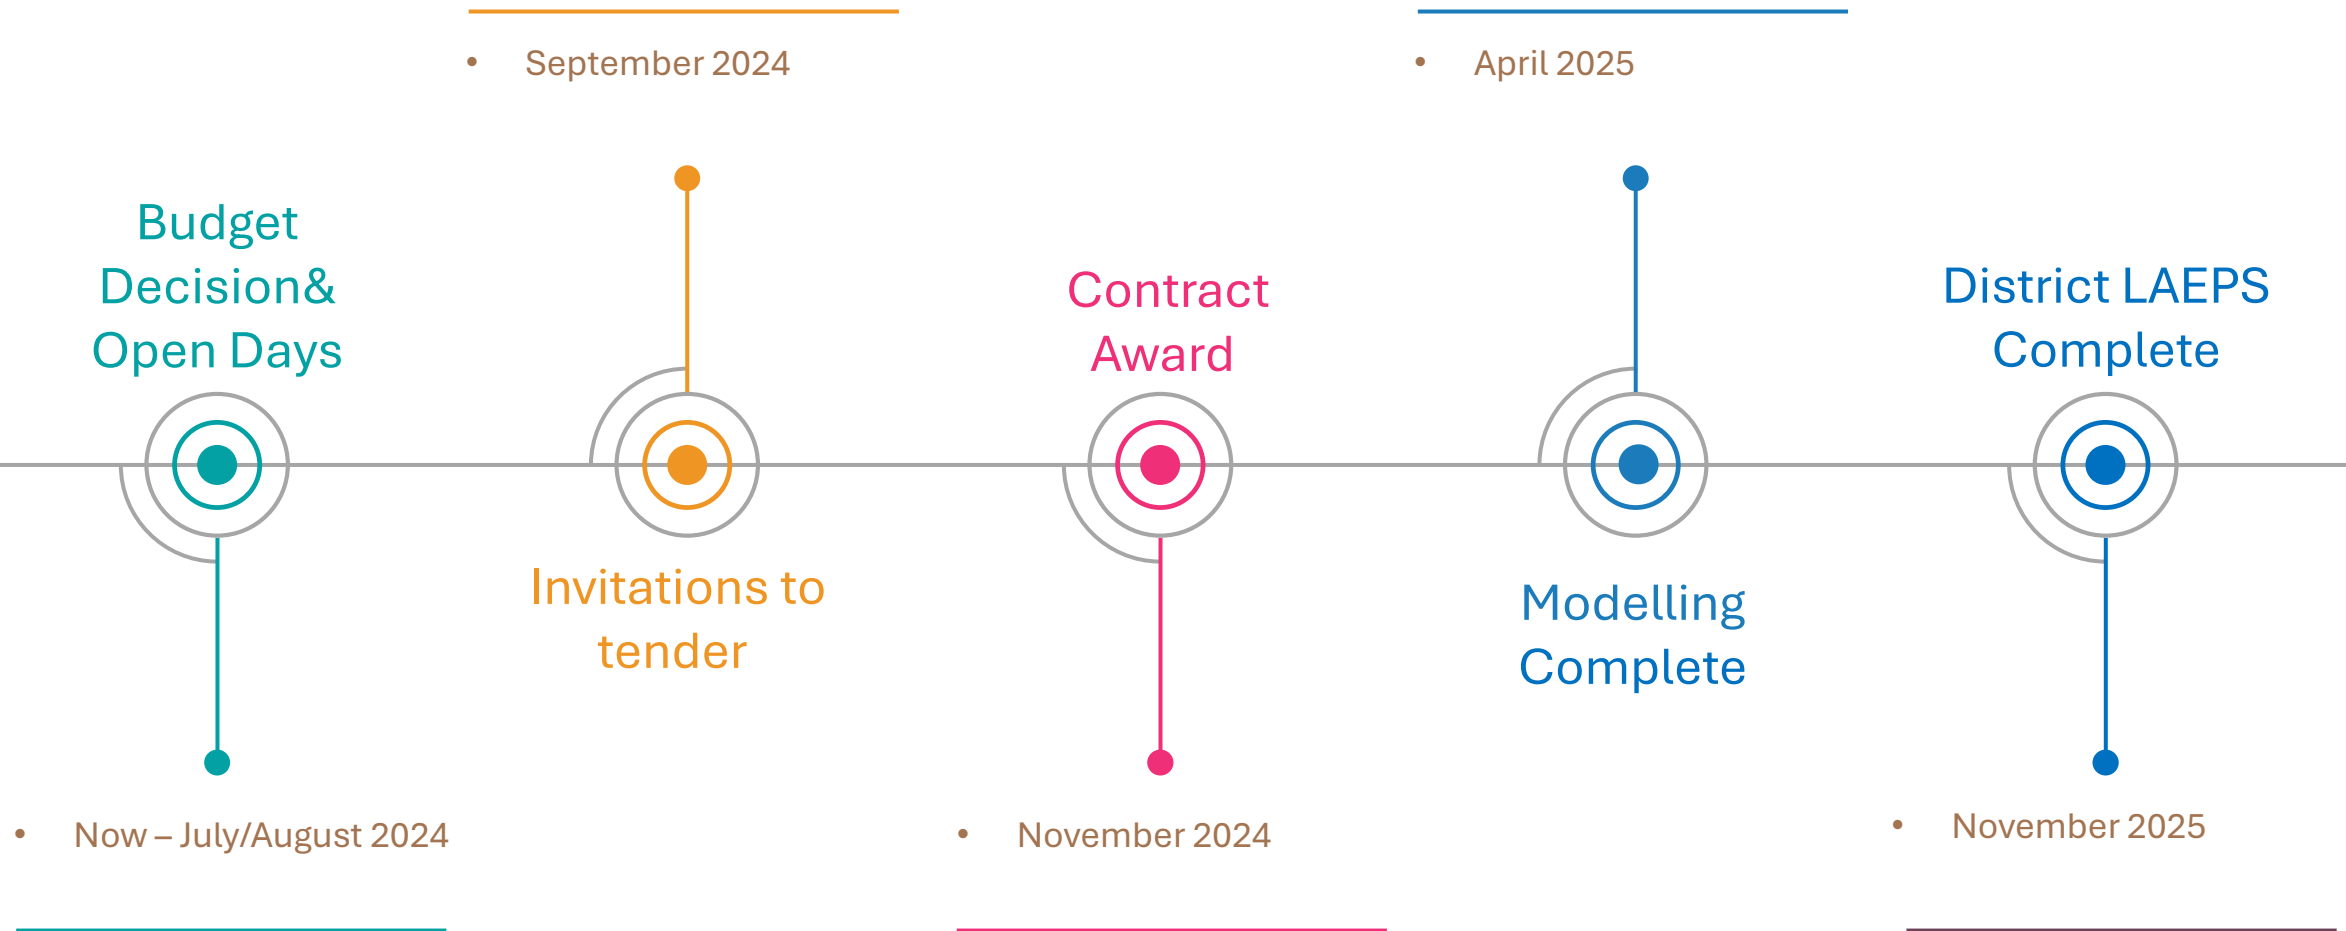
Budget Decision& Open Days

- Now – July/August 2024

- September 2024

Invitations to tender

Contract Award

- November 2024

- April 2025

Modelling Complete

District LAEPS Complete

- November 2025